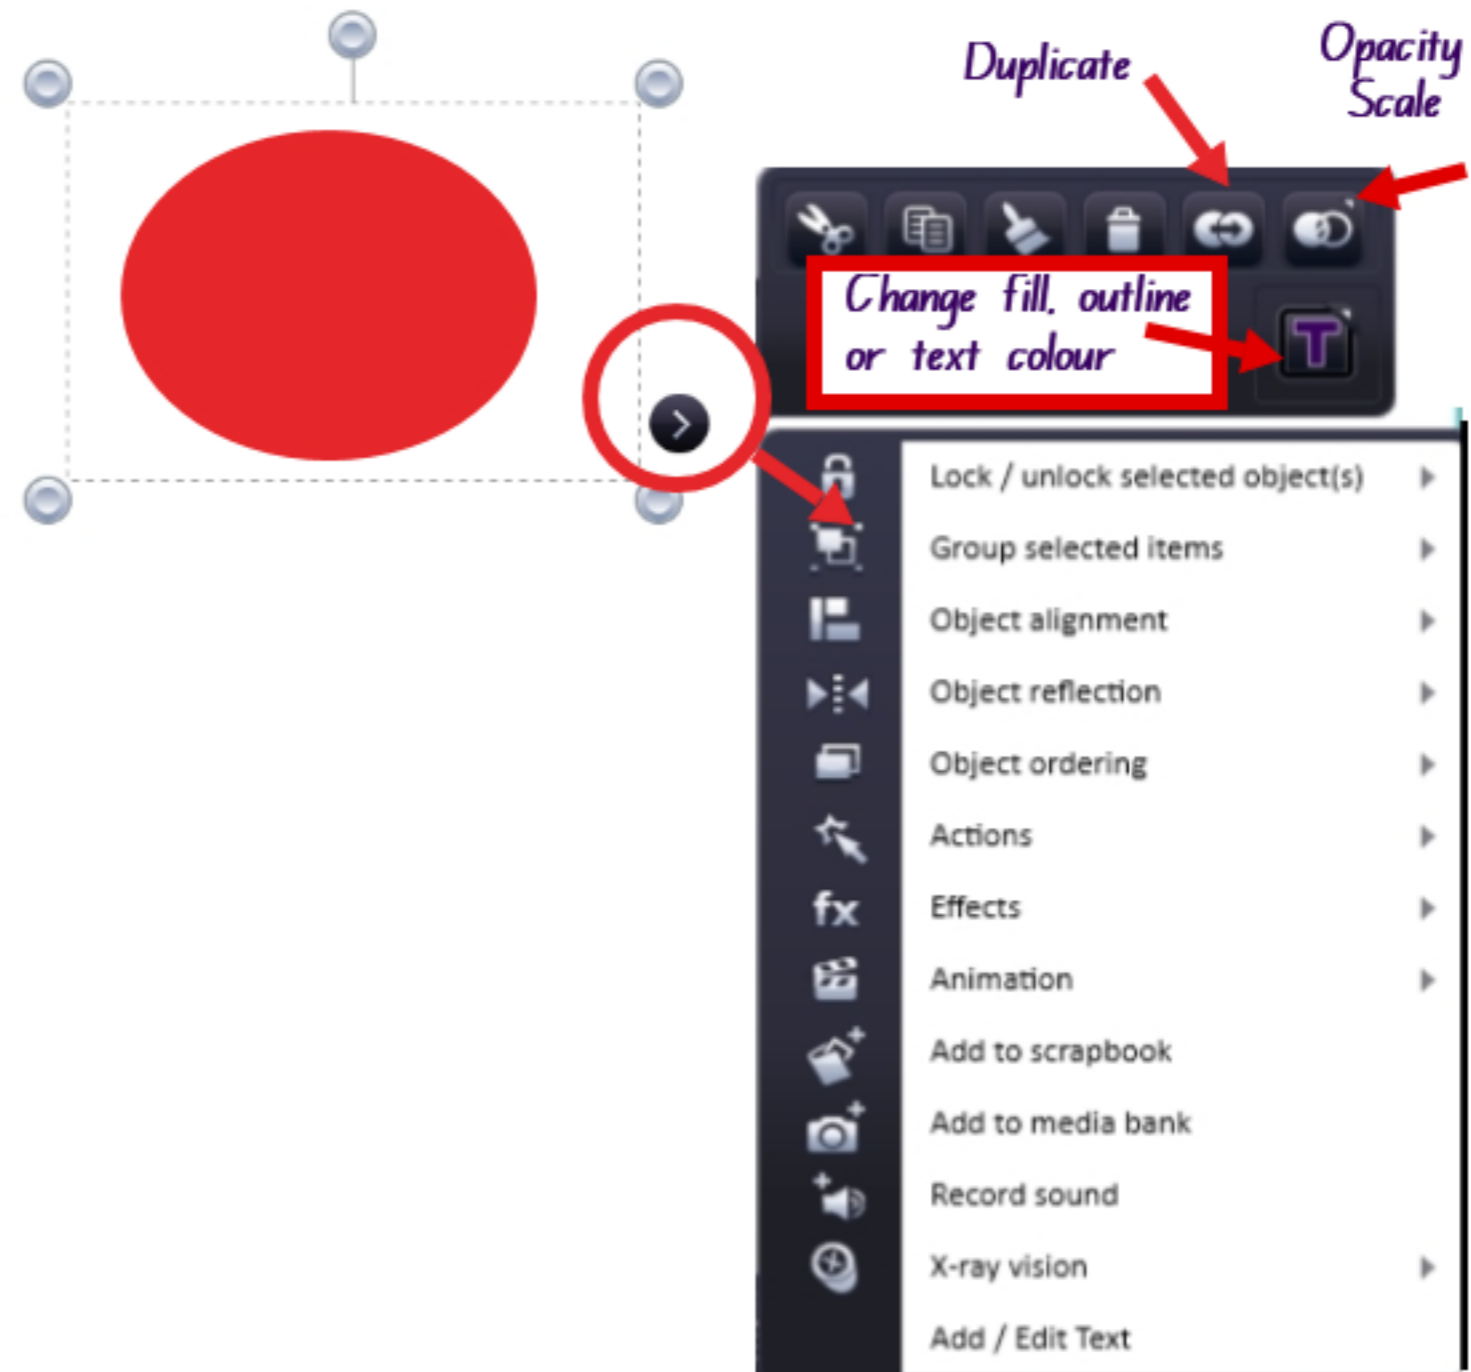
Duplicate

Opacity Scale

Change fill, outline or text colour

T

Lock / unlock selected object(s)

Group selected items

Object alignment

Object reflection

Object ordering

Actions

fx

Effects

Animation

Add to scrapbook

Add to media bank

Record sound

X-ray vision

Add / Edit Text